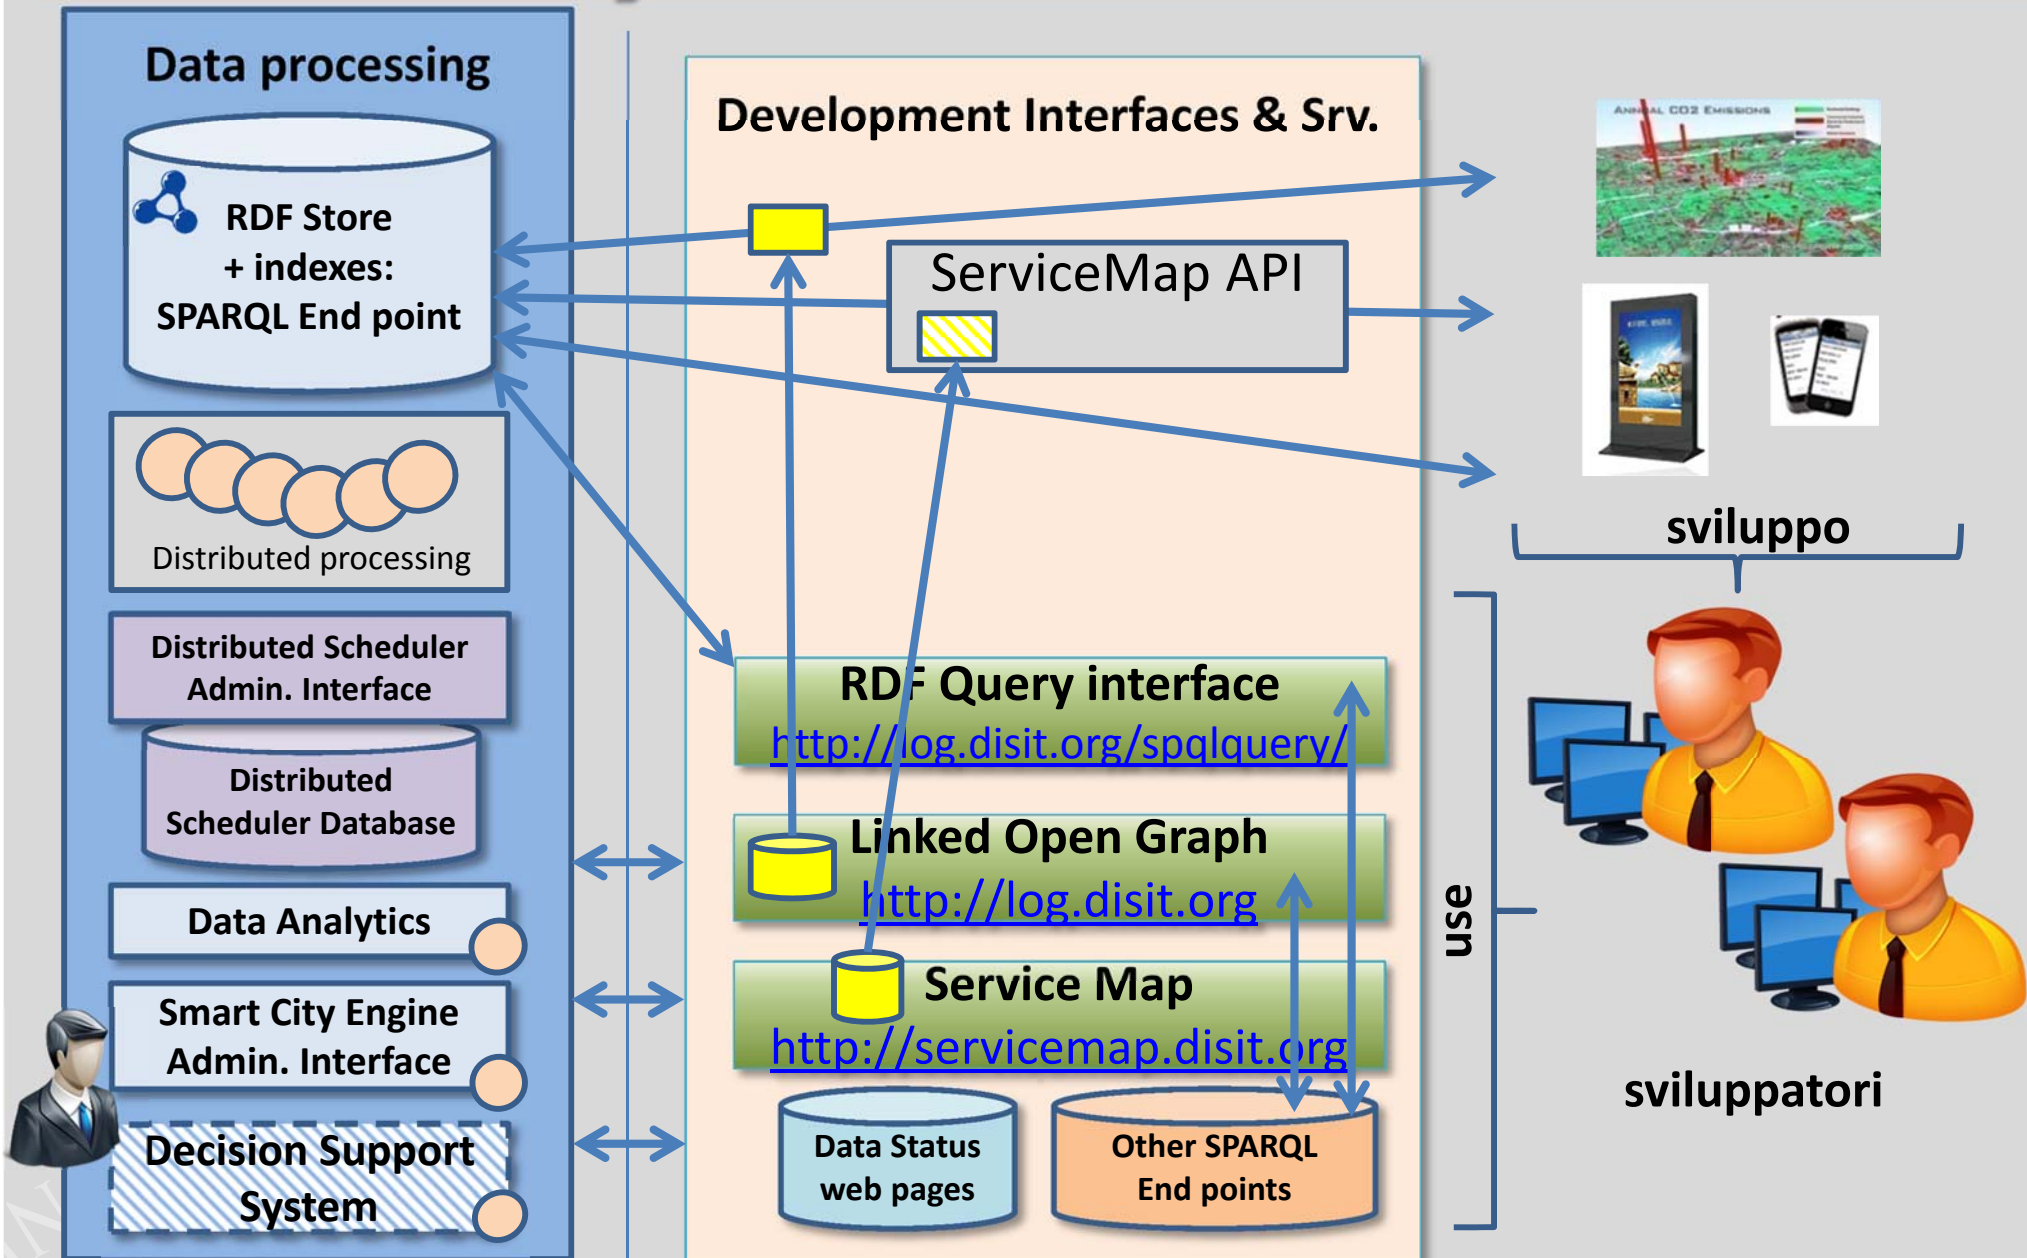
Data processing

RDF Store
+ indexes:
SPARQL End point

Distributed processing

Distributed Scheduler Admin. Interface

Distributed Scheduler Database

Data Analytics

Smart City Engine Admin. Interface

Decision Support System

Development Interfaces & Srv.

ServiceMap API

RDF Query interface
http://log.disit.org/spqlquery/

Linked Open Graph
http://log.disit.org

Service Map
http://servicemap.disit.org

Data Status web pages

Other SPARQL End points

ANNUAL CO2 EMISSIONS

sviluppo

use

sviluppatori